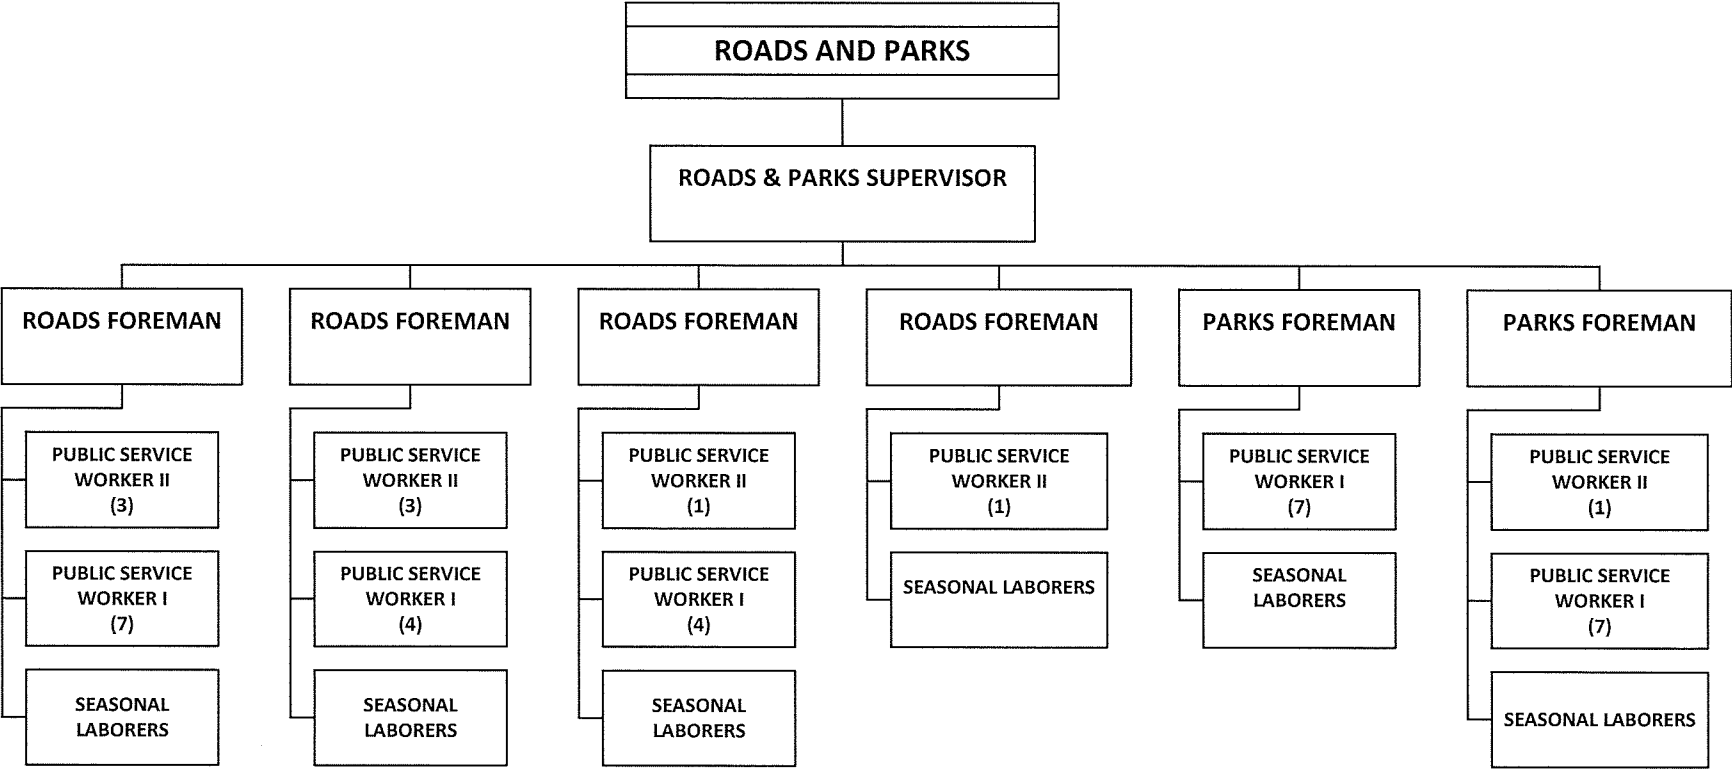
ROADS AND PARKS

ROADS & PARKS SUPERVISOR

ROADS FOREMAN

PUBLIC SERVICE WORKER II (3)

PUBLIC SERVICE WORKER I (7)

SEASONAL LABORERS

ROADS FOREMAN

PUBLIC SERVICE WORKER II (3)

PUBLIC SERVICE WORKER I (4)

SEASONAL LABORERS

ROADS FOREMAN

PUBLIC SERVICE WORKER II (1)

PUBLIC SERVICE WORKER I (4)

SEASONAL LABORERS

ROADS FOREMAN

PUBLIC SERVICE WORKER II (1)

SEASONAL LABORERS

PARKS FOREMAN

PUBLIC SERVICE WORKER I (7)

SEASONAL LABORERS

PARKS FOREMAN

PUBLIC SERVICE WORKER II (1)

PUBLIC SERVICE WORKER I (7)

SEASONAL LABORERS